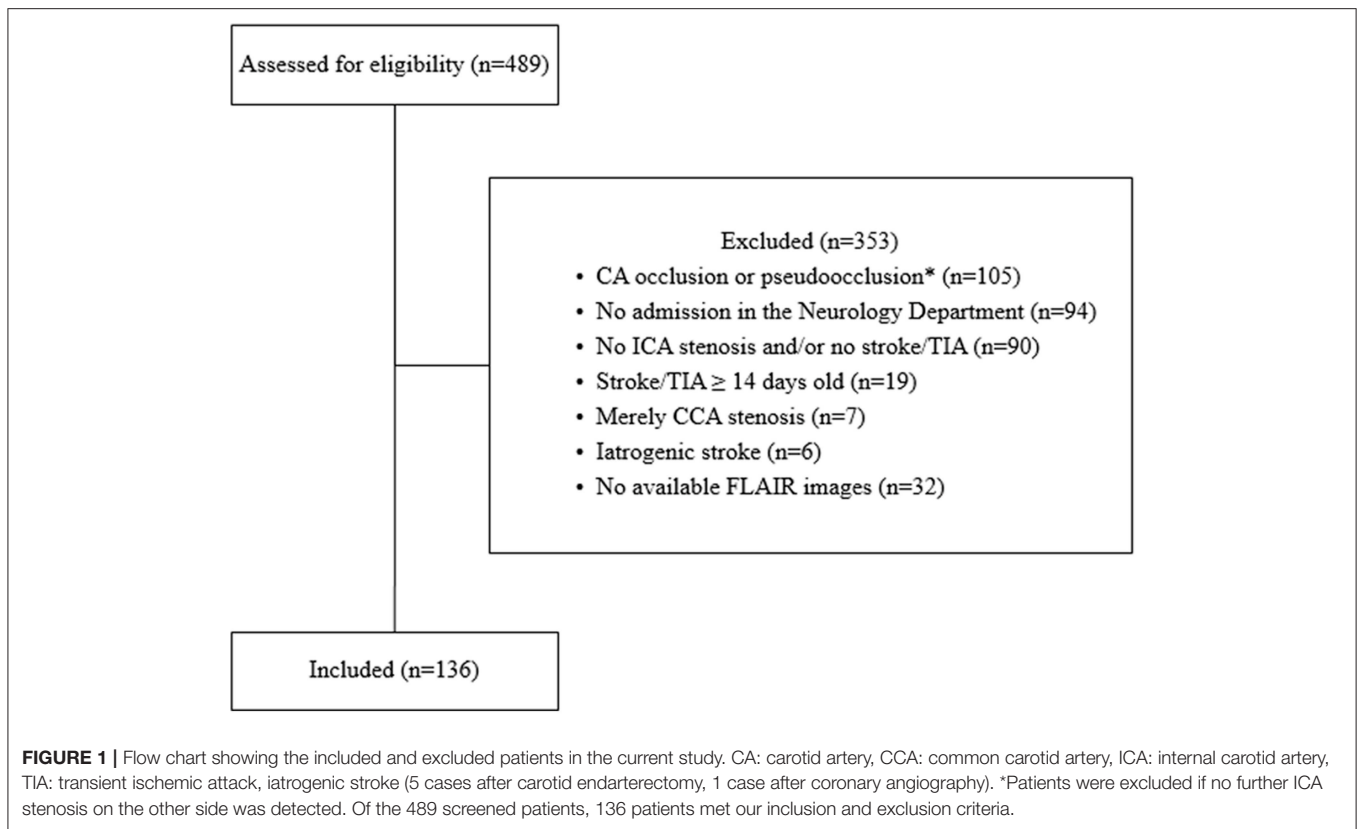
Assessed for eligibility (n=489)

Excluded (n=353)
• CA occlusion or pseudoocclusion* (n=105)
• No admission in the Neurology Department (n=94)
• No ICA stenosis and/or no stroke/TIA (n=90)
• Stroke/TIA $\geq$ 14 days old (n=19)
• Merely CCA stenosis (n=7)
• Iatrogenic stroke (n=6)
• No available FLAIR images (n=32)

Included (n=136)

**FIGURE 1 |** Flow chart showing the included and excluded patients in the current study. CA: carotid artery, CCA: common carotid artery, ICA: internal carotid artery, TIA: transient ischemic attack, iatrogenic stroke (5 cases after carotid endarterectomy, 1 case after coronary angiography). *Patients were excluded if no further ICA stenosis on the other side was detected. Of the 489 screened patients, 136 patients met our inclusion and exclusion criteria.